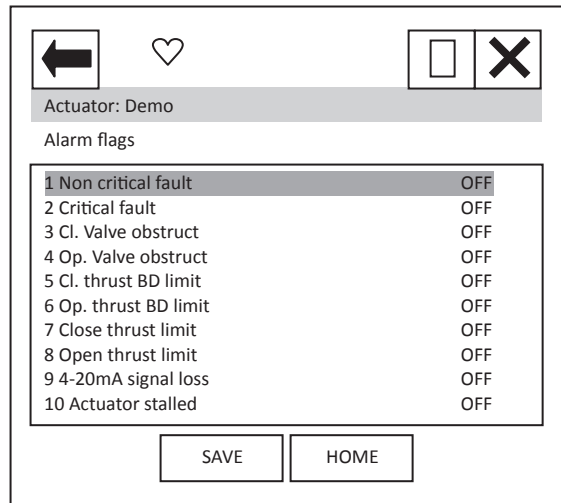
Actuator: Demo

Alarm flags

| | |
|---|---|
| 1 Non critical fault | OFF |
| 2 Critical fault | OFF |
| 3 Cl. Valve obstruct | OFF |
| 4 Op. Valve obstruct | OFF |
| 5 Cl. thrust BD limit | OFF |
| 6 Op. thrust BD limit | OFF |
| 7 Close thrust limit | OFF |
| 8 Open thrust limit | OFF |
| 9 4-20mA signal loss | OFF |
| 10 Actuator stalled | OFF |

SAVE HOME